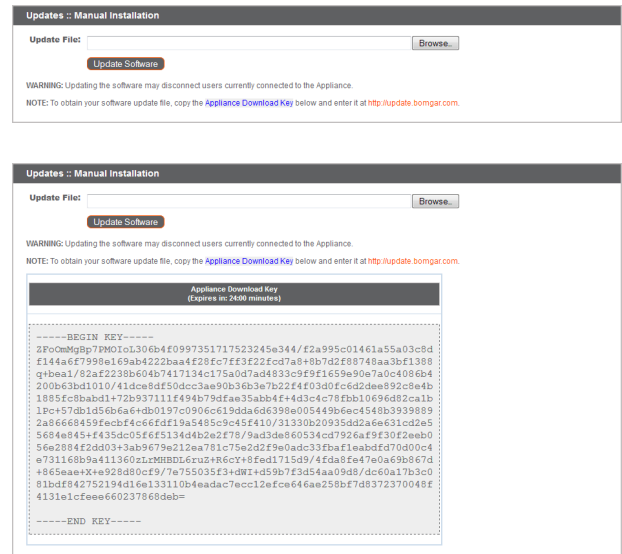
Updates :: Manual Installation

Update File: Browse..

Update Software

WARNING: Updating the software may disconnect users currently connected to the Appliance.

NOTE: To obtain your software update file, copy the Appliance Download Key below and enter it at http://update.bomgar.com.

Updates :: Manual Installation

Update File: Browse..

Update Software

WARNING: Updating the software may disconnect users currently connected to the Appliance.

NOTE: To obtain your software update file, copy the Appliance Download Key below and enter it at http://update.bomgar.com.

Appliance Download Key
(Expires in: 24:00 minutes)

-----BEGIN KEY-----
2FoOmMgBp7PMOIoL306b4f0997351717523245e344/f2a995c01461a55a03c8df144a6f798e169ab4222baa4f28fc7ff3f22fcd7a8+8b7d2f88748aa3bf1388q+bea1/82af2238b604b7417134c175a0d7ad4833c9f9f1659e90e7a0c4086b4200b63bd1010/41dce8df50dcc3ae90b36b3e7b22f4f03d0fc6d2dee892c8e4b1885fc8babd1+72b937111f494b79dfae35abb4f+4d3c4c78fbb10696d82ca1b1Pc+57db1d56b6a6+db0197c0906c619dda6d6398e005449b6ec4548b39398892a86668459fecbf4c66fdf19a5485c9c45f410/31330b20935dd2a6e631cd2e55684e845+f435dc05f6f5134d4b2e2f78/9ad3de860534cd7926af9f30f2eeb056e2884f2d03+3ab9679e212ea781c75e2d2f9e0adc33fbaf1eabdfd70d00c4e731168b9a411360zLrMHBDL6ruZ+R6cY+8fed1715d9/4fda8fe47e0a69b867d+865eae+X+e928d80cf9/7e755035f3+dWI+d59b7f3d54aa09d8/dc60a17b3c081bdf842752194d16e133110b4eadac7ecc12efce646ae258bf7d8372370048f4131e1cfeee660237868deb=

-----END KEY-----